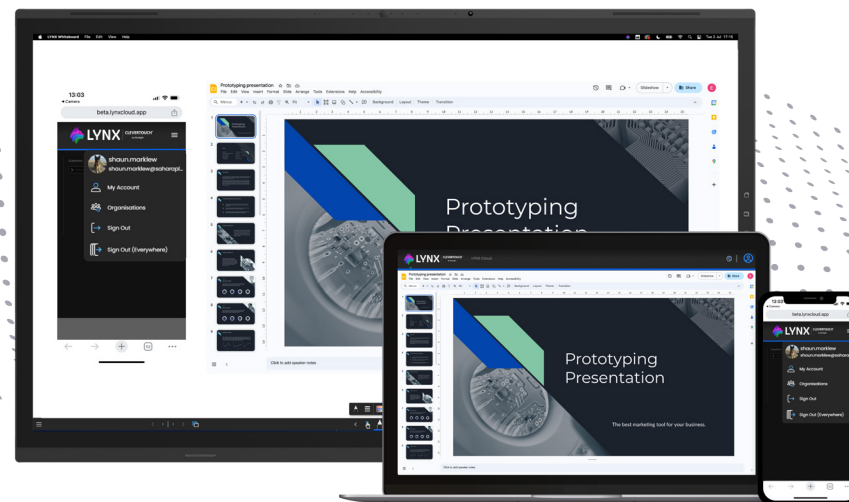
LYNX Whiteboard File Edit View Help

Tue 5 Jul 17:18

13:03
◂ Camera

beta.lynxcloud.app

LYNX CLEVERTOUCH

shaun.marklew
shaun.marklew@sahargol...

My Account

Organisations

Sign Out

Sign Out (Everywhere)

Prototyping presentation
File Edit View Insert Format Slide Arrange Tools Extensions Help Accessibility

Slideshow

Share

Background Layout Theme Transition

Prototyping Presentation

Click to add speaker notes

LYNX CLEVERTOUCH LYNX Cloud

Prototyping presentation

Prototyping Presentation

The best marketing tool for your business.

Click to add speaker notes

13:03
◂ Camera

beta.lynxcloud.app

LYNX CLEVERTOUCH

shaun.marklew
shaun.marklew@sahar...

My Account

Organisations

Sign Out

Sign Out (Everywhere)